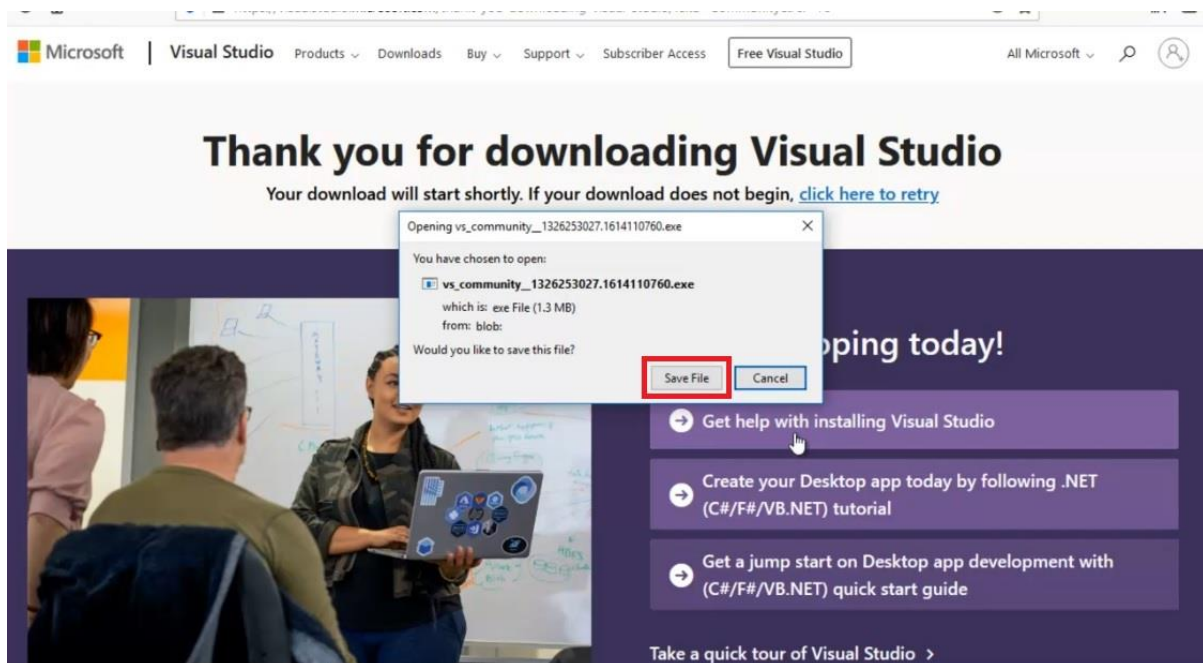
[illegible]

Microsoft | Visual Studio Products Downloads Buy Support Subscriber Access Free Visual Studio All Microsoft

Thank you for downloading Visual Studio

Your download will start shortly. If your download does not begin, click here to retry

Opening vs_community__1326253027.1614110760.exe

You have chosen to open:

vs_community__1326253027.1614110760.exe

which is: exe File (1.3 MB)

from: blob:

Would you like to save this file?

Save File Cancel

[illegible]ping today!

Get help with installing Visual Studio

Create your Desktop app today by following .NET (C#/F#/VB.NET) tutorial

Get a jump start on Desktop app development with (C#/F#/VB.NET) quick start guide

Take a quick tour of Visual Studio >